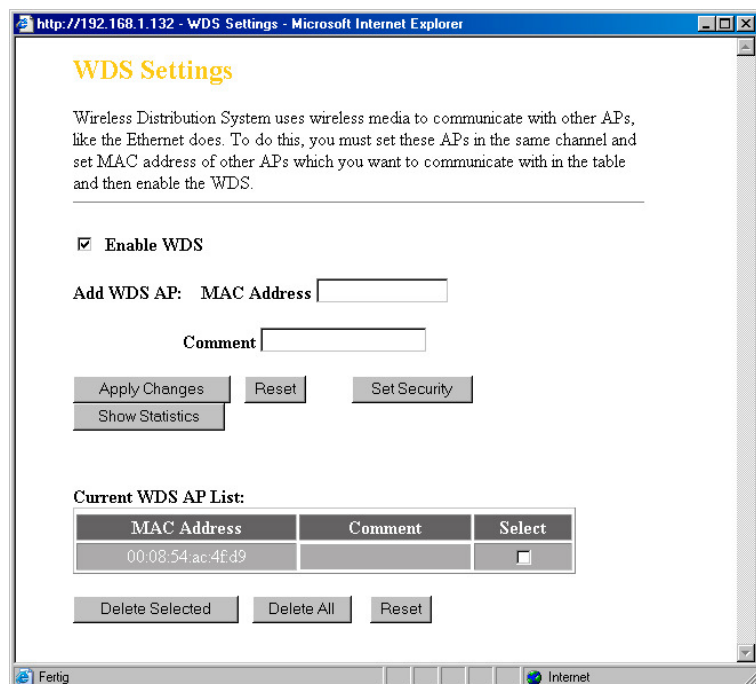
http://192.168.1.132 - WDS Settings - Microsoft Internet Explorer

WDS Settings

Wireless Distribution System uses wireless media to communicate with other APs, like the Ethernet does. To do this, you must set these APs in the same channel and set MAC address of other APs which you want to communicate with in the table and then enable the WDS.

☑ Enable WDS

Add WDS AP: MAC Address

Comment

Apply Changes Reset Set Security
Show Statistics

Current WDS AP List:

| MAC Address | Comment | Select |
|---|---|---|
| 00:08:54:ac:4f:d9 | | ☐ |

Delete Selected Delete All Reset

Fertig Internet